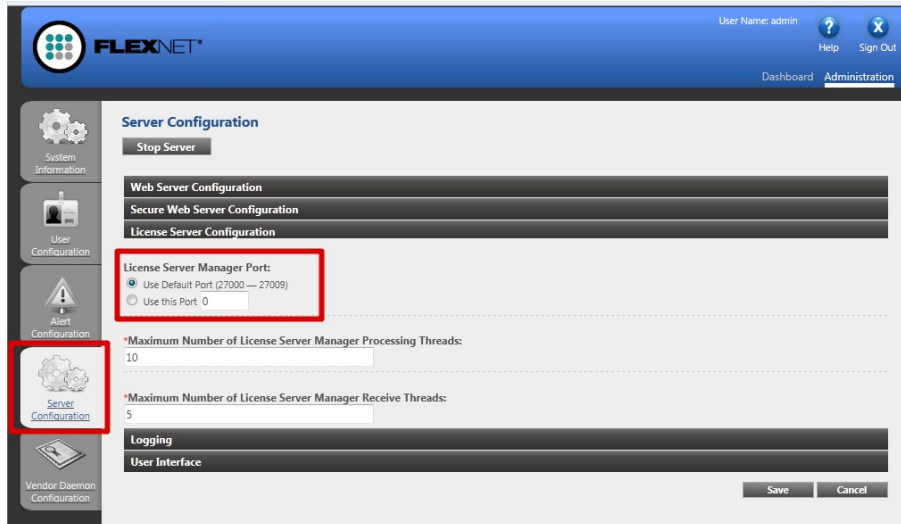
FLEXNET®

User Name: admin
Help
Sign Out

Dashboard
Administration

System Information
User Configuration
Alert Configuration
Server Configuration
Vendor Daemon Configuration

Server Configuration

Stop Server

Web Server Configuration
Secure Web Server Configuration
License Server Configuration

License Server Manager Port:
Use Default Port (27000 — 27009)
Use this Port 0

*Maximum Number of License Server Manager Processing Threads:
10

*Maximum Number of License Server Manager Receive Threads:
5

Logging
User Interface

Save
Cancel